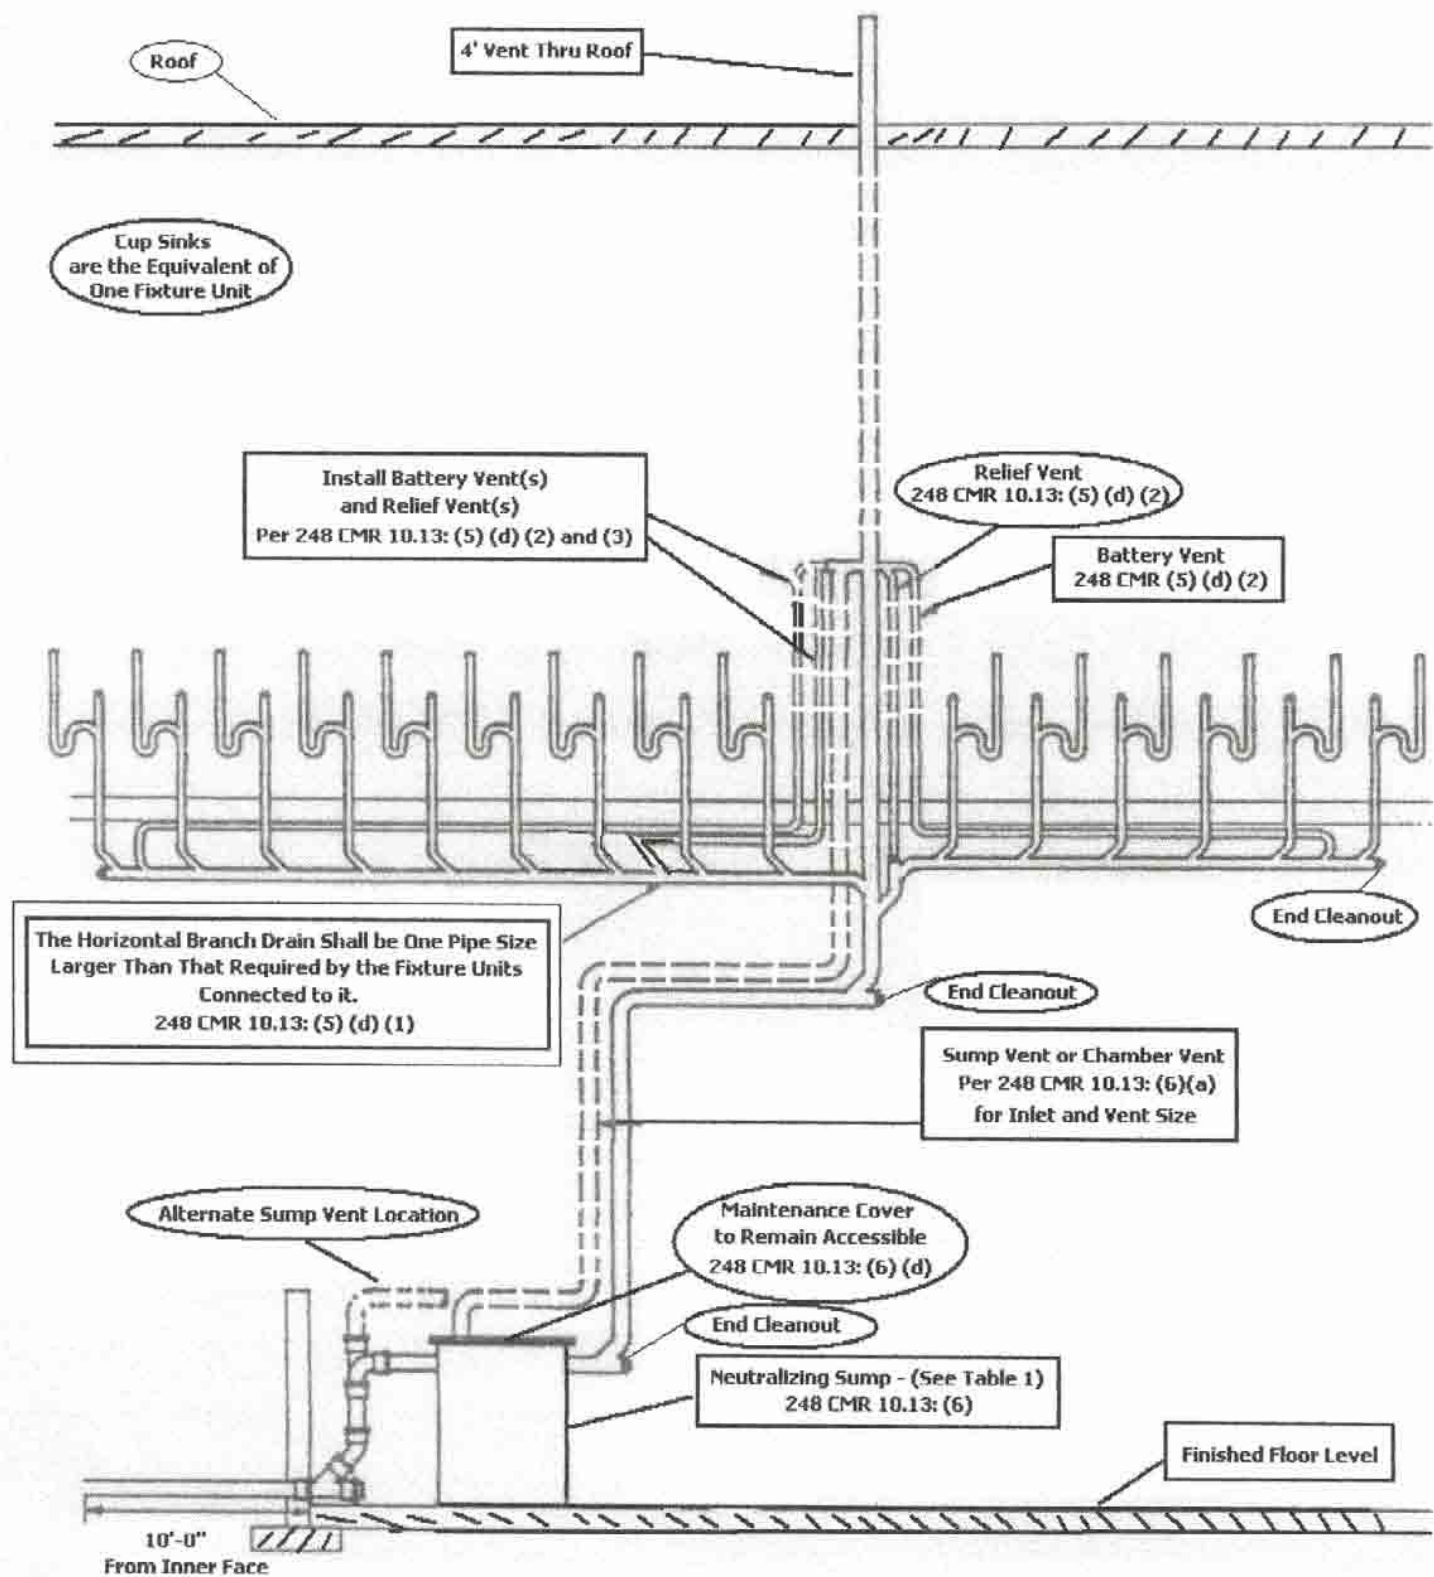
Roof

4' Vent Thru Roof

Cup Sinks are the Equivalent of One Fixture Unit

Install Battery Vent(s) and Relief Vent(s) Per 248 CMR 10.13: (5) (d) (2) and (3)

Relief Vent 248 CMR 10.13: (5) (d) (2)

Battery Vent 248 CMR (5) (d) (2)

End Cleanout

The Horizontal Branch Drain Shall be One Pipe Size Larger Than That Required by the Fixture Units Connected to it. 248 CMR 10.13: (5) (d) (1)

End Cleanout

Sump Vent or Chamber Vent Per 248 CMR 10.13: (6)(a) for Inlet and Vent Size

Alternate Sump Vent Location

Maintenance Cover to Remain Accessible 248 CMR 10.13: (6) (d)

End Cleanout

Neutralizing Sump - (See Table 1) 248 CMR 10.13: (6)

Finished Floor Level

10'-0" From Inner Face